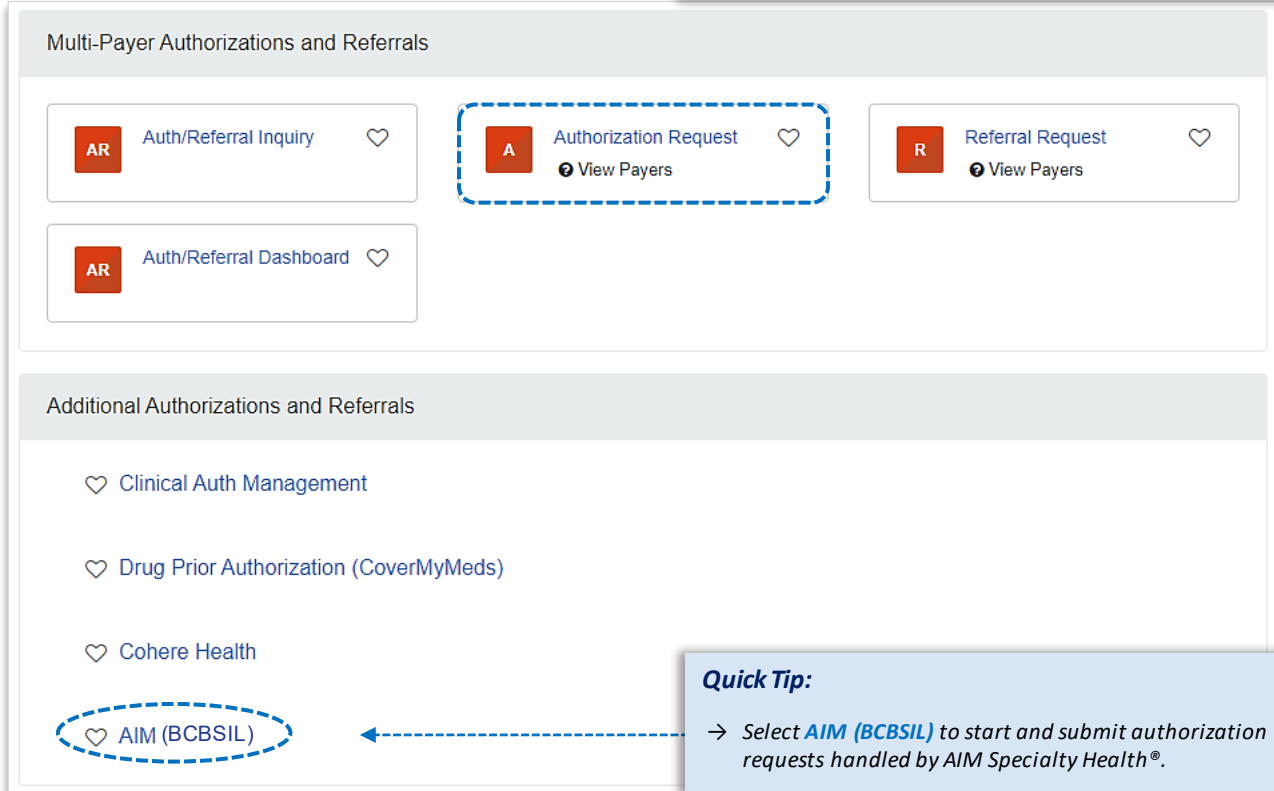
Multi-Payer Authorizations and Referrals

AR Auth/Referral Inquiry

A Authorization Request
View Payers

R Referral Request
View Payers

AR Auth/Referral Dashboard

Additional Authorizations and Referrals

Clinical Auth Management

Drug Prior Authorization (CoverMyMeds)

Cohere Health

AIM (BCBSIL)

Quick Tip:

→ Select AIM (BCBSIL) to start and submit authorization requests handled by AIM Specialty Health®.